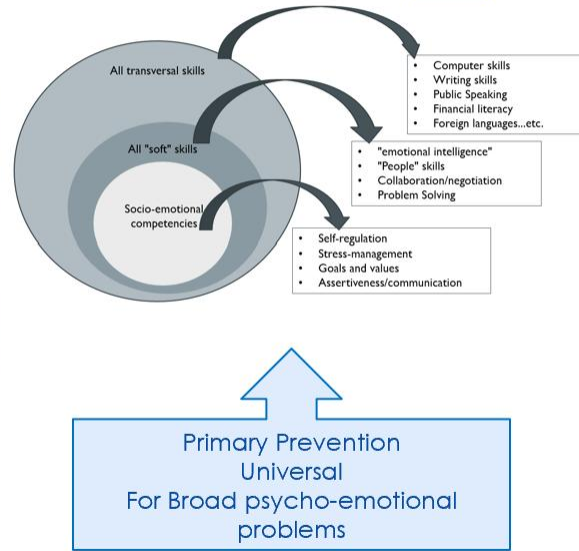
All transversal skills

- Computer skills
- Writing skills
- Public Speaking
- Financial literacy
- Foreign languages...etc.

All "soft" skills

- "emotional intelligence"
- "People" skills
- Collaboration/negotiation
- Problem Solving

Socio-emotional competencies

- Self-regulation
- Stress-management
- Goals and values
- Assertiveness/communication

Primary Prevention
Universal
For Broad psycho-emotional problems